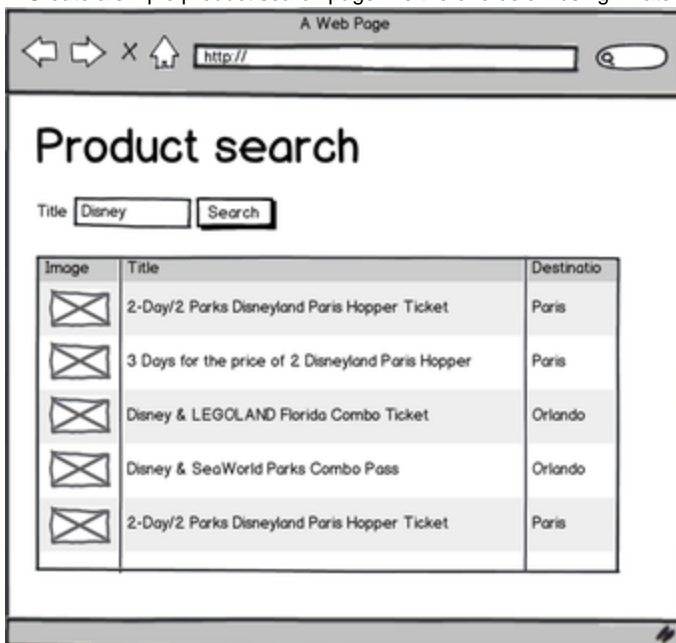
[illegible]

A Web Page

http://

Product search

Title Disney Search

| Image | Title | Destinatio |
|---|---|---|
| | 2-Day/2 Parks Disneyland Paris Hopper Ticket | Paris |
| | 3 Days for the price of 2 Disneyland Paris Hopper | Paris |
| | Disney & LEGOLAND Florida Combo Ticket | Orlando |
| | Disney & SeaWorld Parks Combo Pass | Orlando |
| | 2-Day/2 Parks Disneyland Paris Hopper Ticket | Paris |